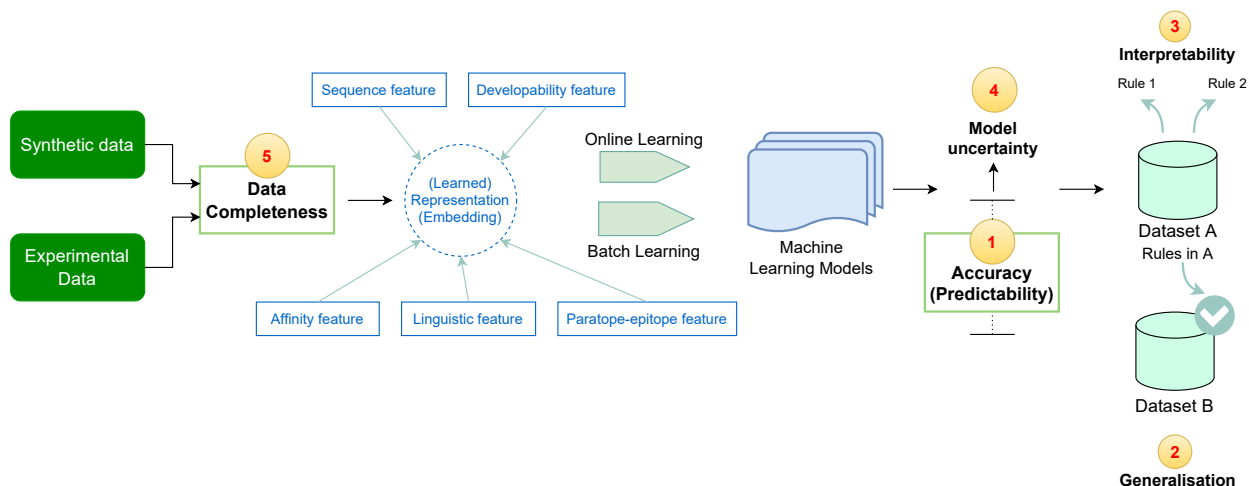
Synthetic data

Experimental Data

5
Data Completeness

Sequence feature

Developability feature

(Learned) Representation (Embedding)

Affinity feature

Linguistic feature

Paratope-epitope feature

Online Learning

Batch Learning

Machine Learning Models

4
Model uncertainty

1
Accuracy (Predictability)

3
Interpretability

Rule 1

Rule 2

Dataset A

Rules in A

Dataset B

2
Generalisation